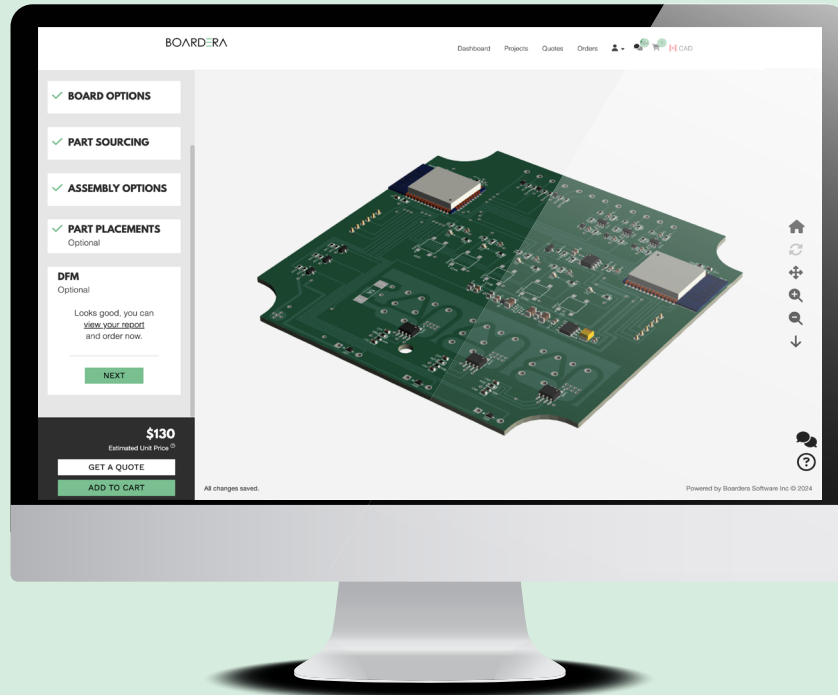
BOARDERA

Dashboard Projects Quotes Orders CAD

BOARD OPTIONS

PART SOURCING

ASSEMBLY OPTIONS

PART PLACEMENTS
Optional

DFM
Optional

Looks good, you can view your report and order now.

NEXT

$130
Estimated Unit Price

GET A QUOTE

ADD TO CART

All changes saved.

Powered by Boarders Software Inc © 2024